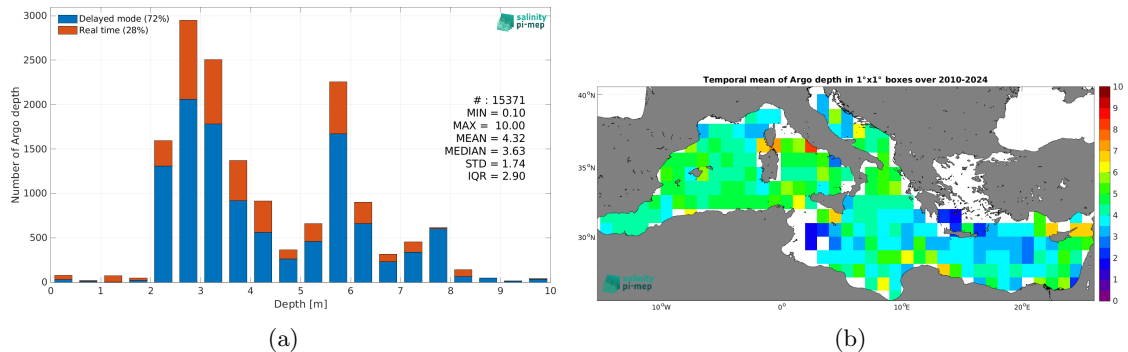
Delayed mode (72%)
Real time (28%)

salinity pi-mep

3000
2500
2000
1500
1000
500
0

Number of Argo depth

# : 15371
MIN = 0.10
MAX = 10.00
MEAN = 4.32
MEDIAN = 3.63
STD = 1.74
IQR = 2.90

0 1 2 3 4 5 6 7 8 9 10
Depth [m]

(a)

Temporal mean of Argo depth in 1°x1° boxes over 2010-2024

40°N
35°N
30°N

10°W 0° 10°E 20°E

salinity pi-mep

10
9
8
7
6
5
4
3
2
1
0

(b)